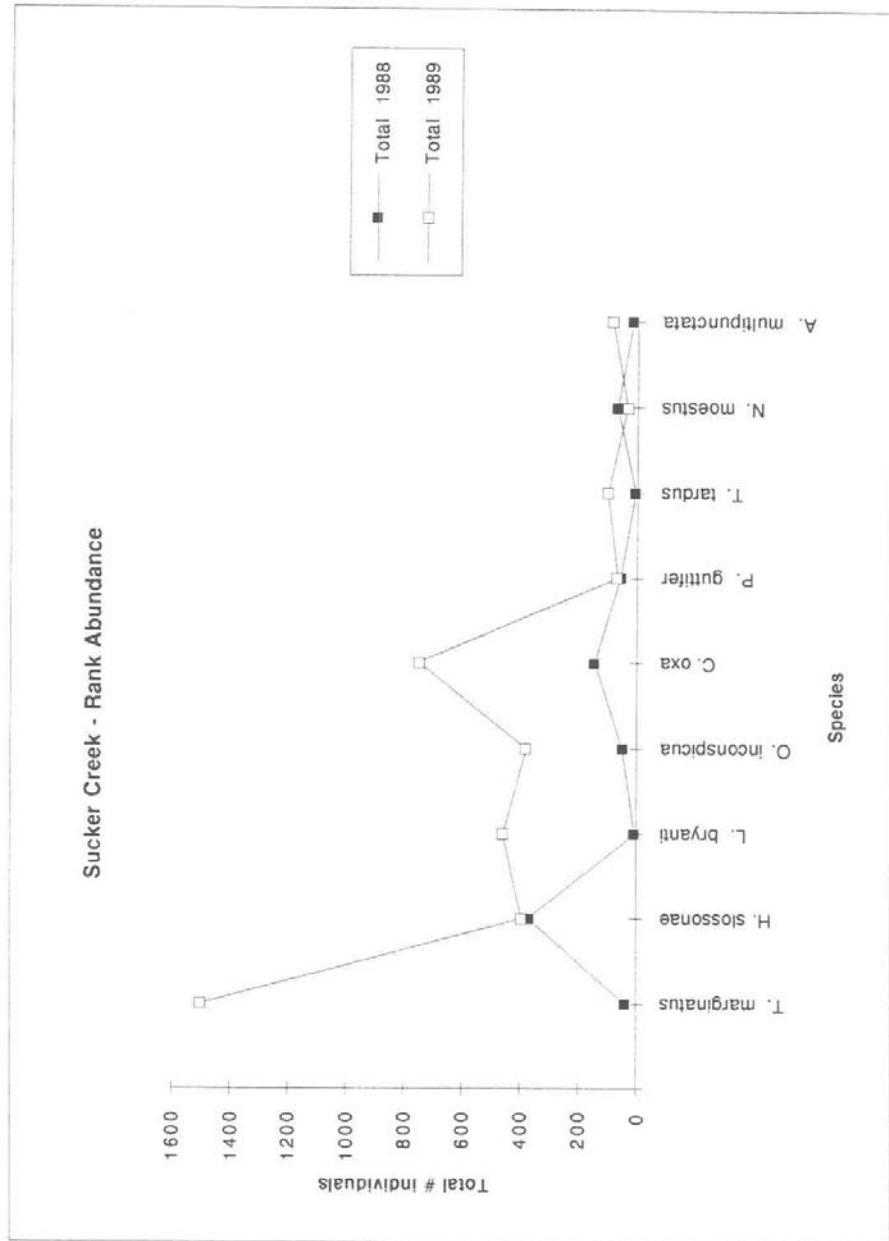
Sucker Creek - Rank Abundance

Total 1988
Total 1989

Total # individuals

1600
1400
1200
1000
800
600
400
200
0

T. marginatus
H. slossonae
L. bryanti
O. inconspicua
C. oxa
P. guttifer
T. tardus
N. moestus
A. multipunctata

Species